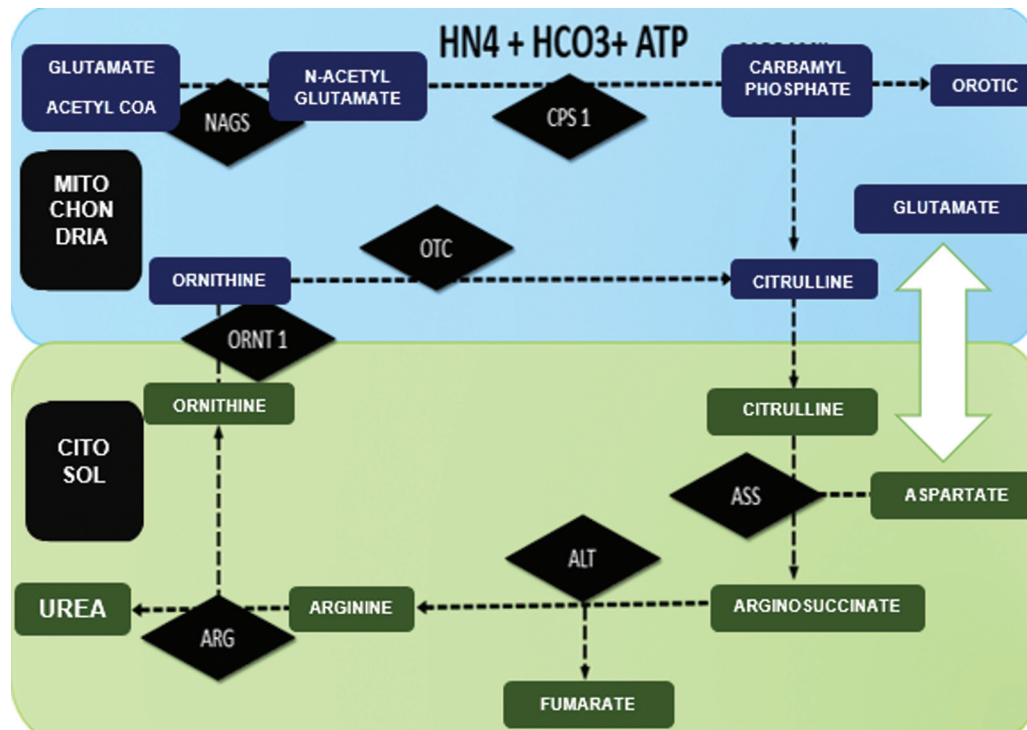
HN4 + HCO3+ ATP

GLUTAMATE
ACETYL COA

NAGS

N-ACETYL GLUTAMATE

CPS 1

CARBAMYL PHOSPHATE

OROTIC

MITO CHON DRIA

GLUTAMATE

OTC

ORNITHINE

CITRULLINE

ORNT 1

ORNITHINE

CITRULLINE

CITO SOL

ASS

ASPARTATE

ALT

UREA

ARGININE

ARGINOSUCCINATE

ARG

FUMARATE